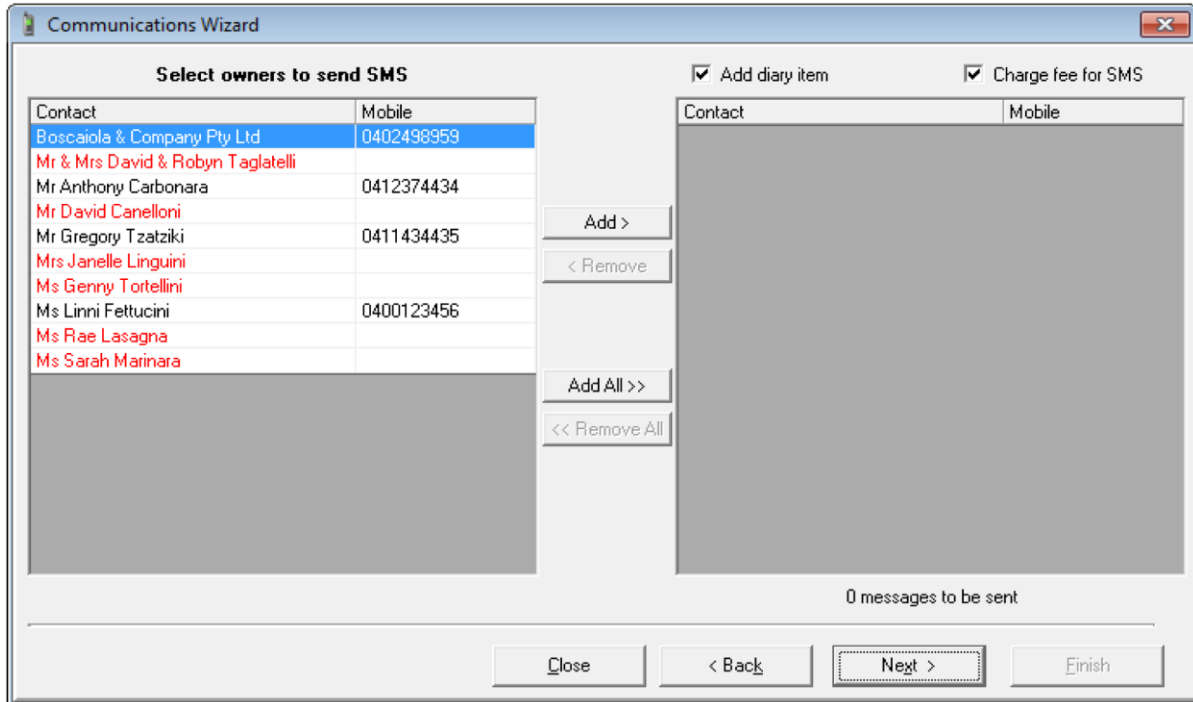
Communications Wizard

Select owners to send SMS

| Contact | Mobile |
|---|---|
| Boscaiola & Company Pty Ltd | 0402498959 |
| Mr & Mrs David & Robyn Taglatelli | |
| Mr Anthony Carbonara | 0412374434 |
| Mr David Canelloni | |
| Mr Gregory Tzatziki | 0411434435 |
| Mrs Janelle Linguini | |
| Ms Genny Tortellini | |
| Ms Linni Fettucini | 0400123456 |
| Ms Rae Lasagna | |
| Ms Sarah Marinara | |

Add >
< Remove
Add All >>
<< Remove All

Add diary item
Charge fee for SMS

| Contact | Mobile |
|---|---|

0 messages to be sent

Close
< Back
Next >
Finish